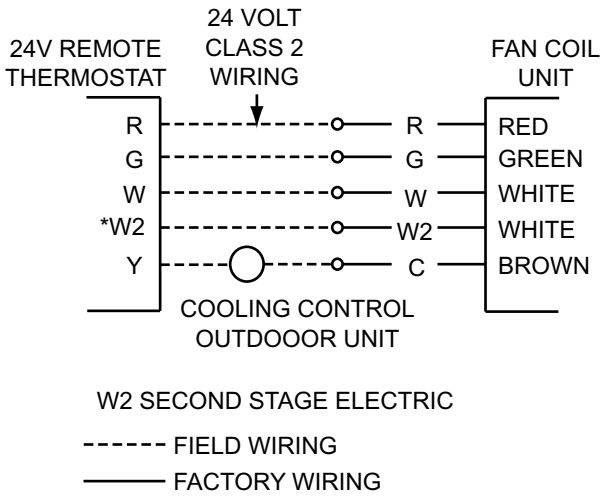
24 VOLT CLASS 2 WIRING

24V REMOTE THERMOSTAT

FAN COIL UNIT

R
G
W
*W2
Y

R
G
W
W2
C

RED
GREEN
WHITE
WHITE
BROWN

COOLING CONTROL OUTDOOOR UNIT

W2 SECOND STAGE ELECTRIC

------ FIELD WIRING

FACTORY WIRING